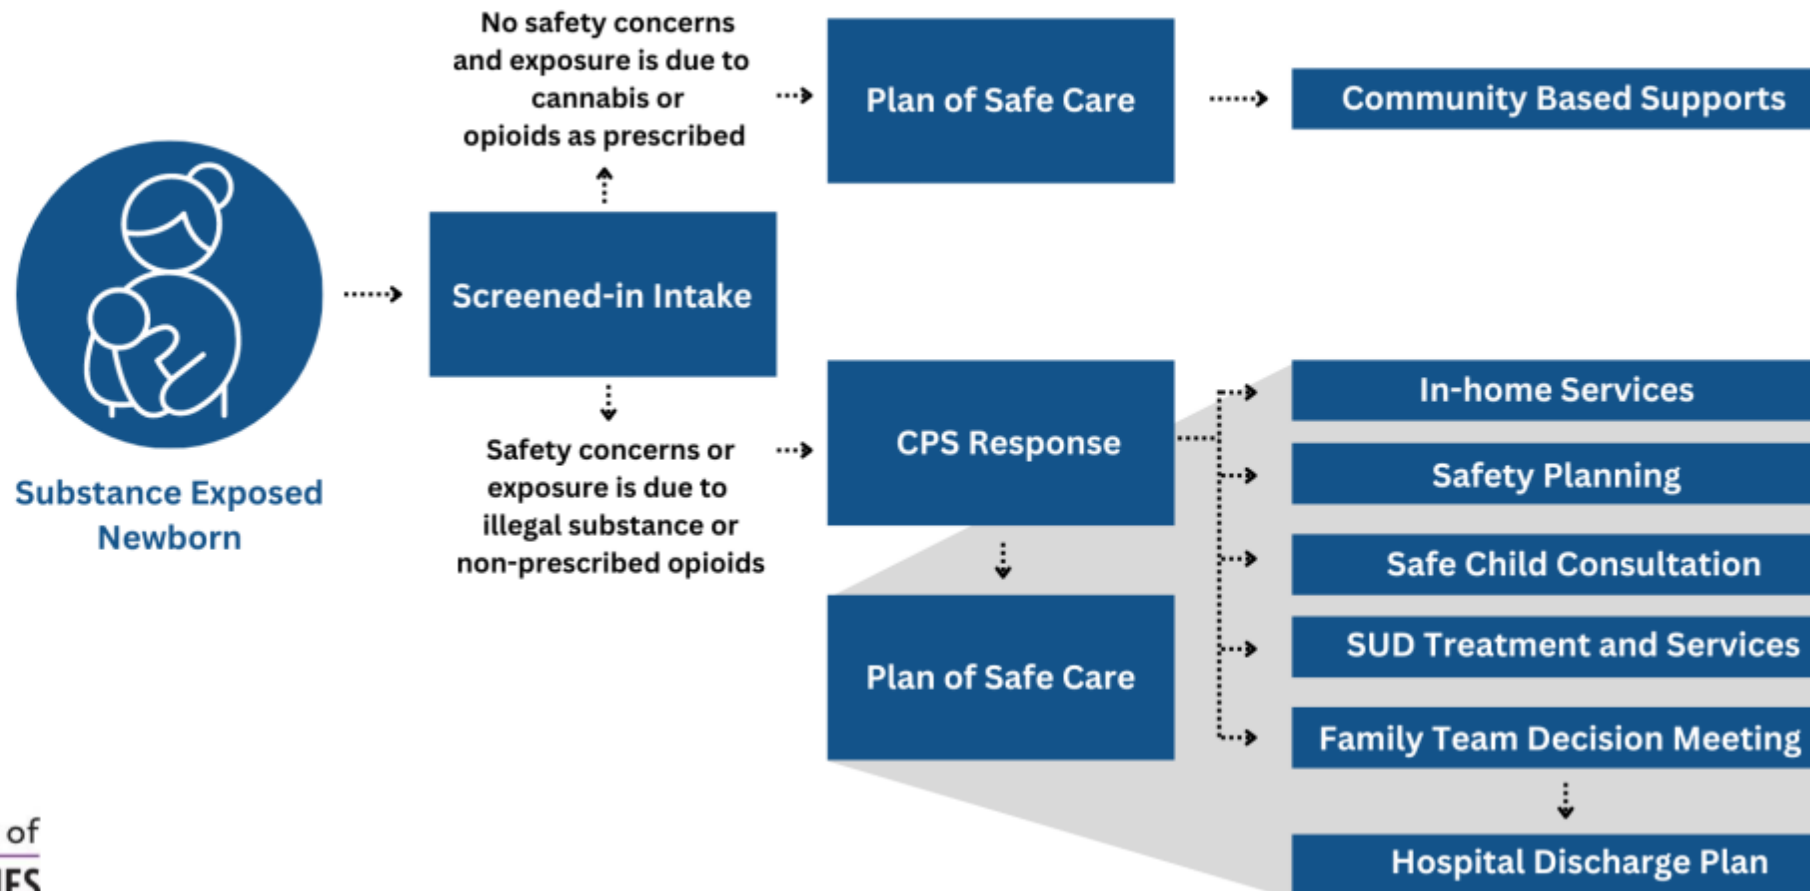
Substance Exposed Newborn

Screened-in Intake

No safety concerns and exposure is due to cannabis or opioids as prescribed

Plan of Safe Care

Community Based Supports

Safety concerns or exposure is due to illegal substance or non-prescribed opioids

CPS Response

Plan of Safe Care

In-home Services

Safety Planning

Safe Child Consultation

SUD Treatment and Services

Family Team Decision Meeting

Hospital Discharge Plan

of
IES